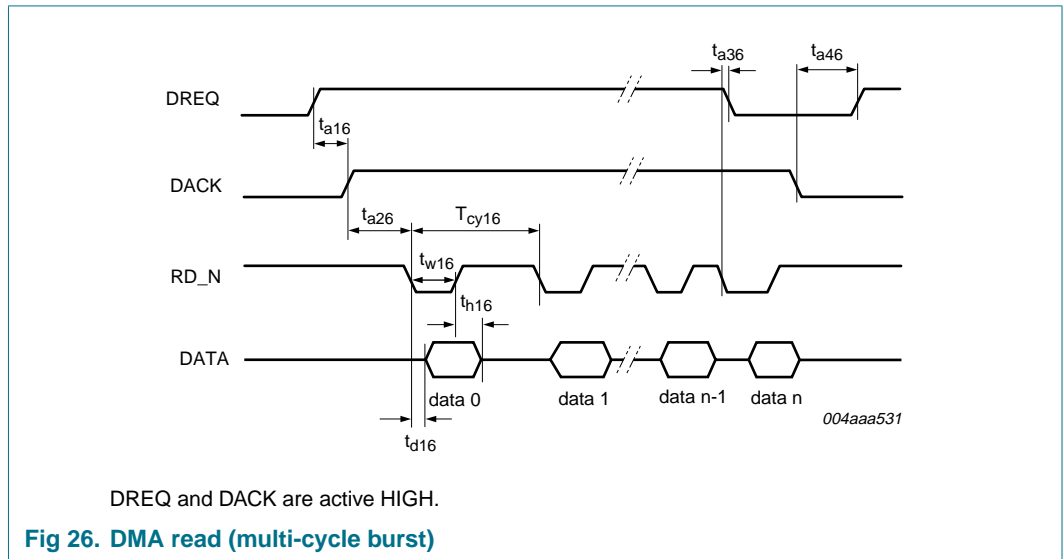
$t_{a36}$

$t_{a46}$

DREQ

$t_{a16}$

DACK

$t_{a26}$

$T_{cy16}$

$t_{w16}$

RD_N

$t_{h16}$

DATA

data 0

data 1

data n-1

data n

$t_{d16}$

004aaa531

DREQ and DACK are active HIGH.

Fig 26. DMA read (multi-cycle burst)